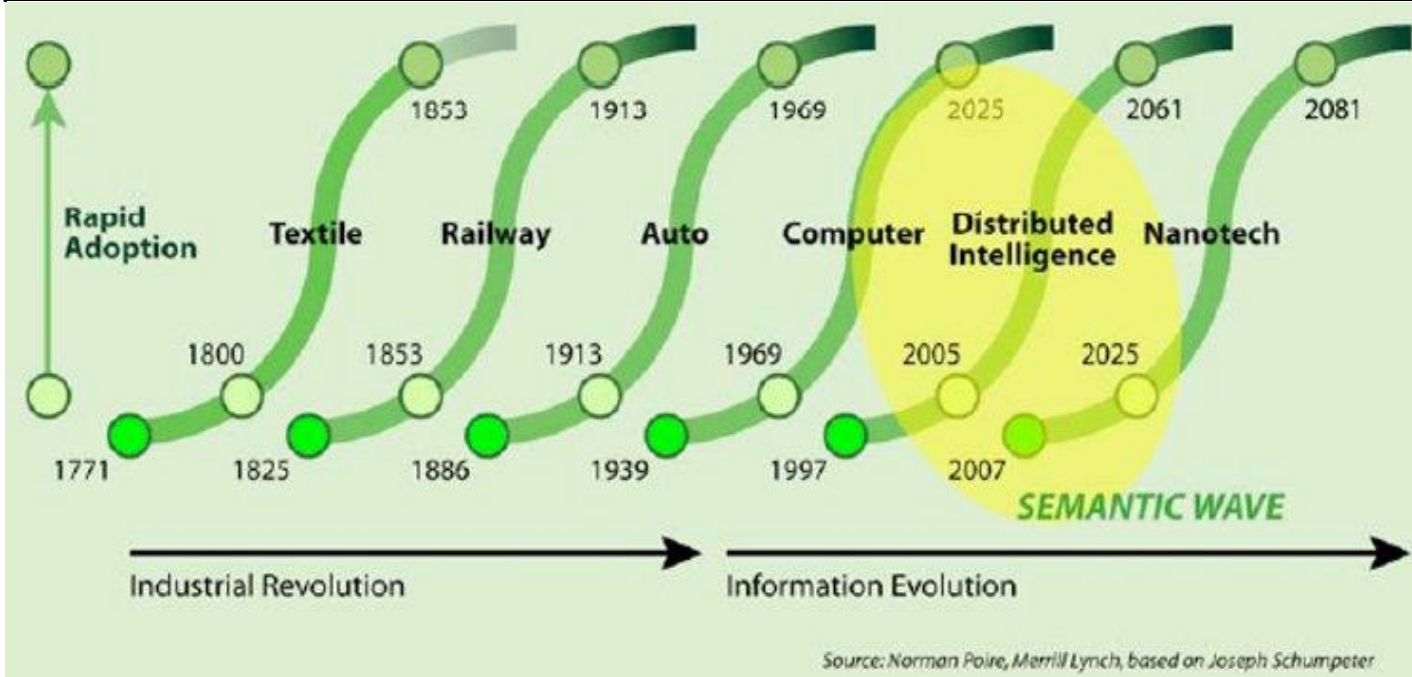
Rapid Adoption

1853

1913

1969

2025

2061

2081

Textile

Railway

Auto

Computer

Distributed Intelligence

Nanotech

1800

1853

1913

1969

2005

2025

1771

1825

1886

1939

1997

2007

SEMANTIC WAVE

Industrial Revolution

Information Evolution

Source: Norman Poire, Merrill Lynch, based on Joseph Schumpeter